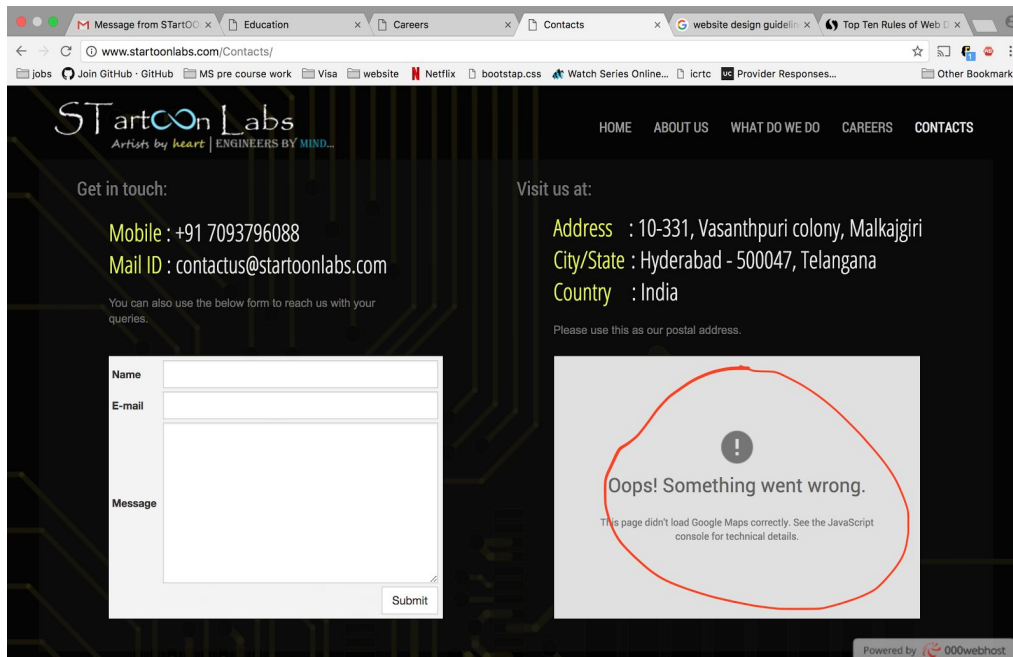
Message from STartOO ×
Education ×
Careers ×
Contacts ×
website design guidelin ×
Top Ten Rules of Web D ×

www.startoonlabs.com/Contacts/

jobs
Join GitHub · GitHub
MS pre course work
Visa
website
Netflix
bootstap.css
Watch Series Online...
icrtc
Provider Responses...
Other Bookmark

STartOOn Labs
Artists by heart | ENGINEERS BY MIND...

HOME ABOUT US WHAT DO WE DO CAREERS CONTACTS

Get in touch:

Mobile : +91 7093796088
Mail ID : contactus@startoonlabs.com

You can also use the below form to reach us with your queries.

| Name | |
|---|---|
| E-mail | |
| Message | |

Submit

Visit us at:

Address : 10-331, Vasanthpuri colony, Malkajgiri
City/State : Hyderabad - 500047, Telangana
Country : India

Please use this as our postal address.

!

Oops! Something went wrong.

This page didn't load Google Maps correctly. See the JavaScript console for technical details.

Powered by 000webhost